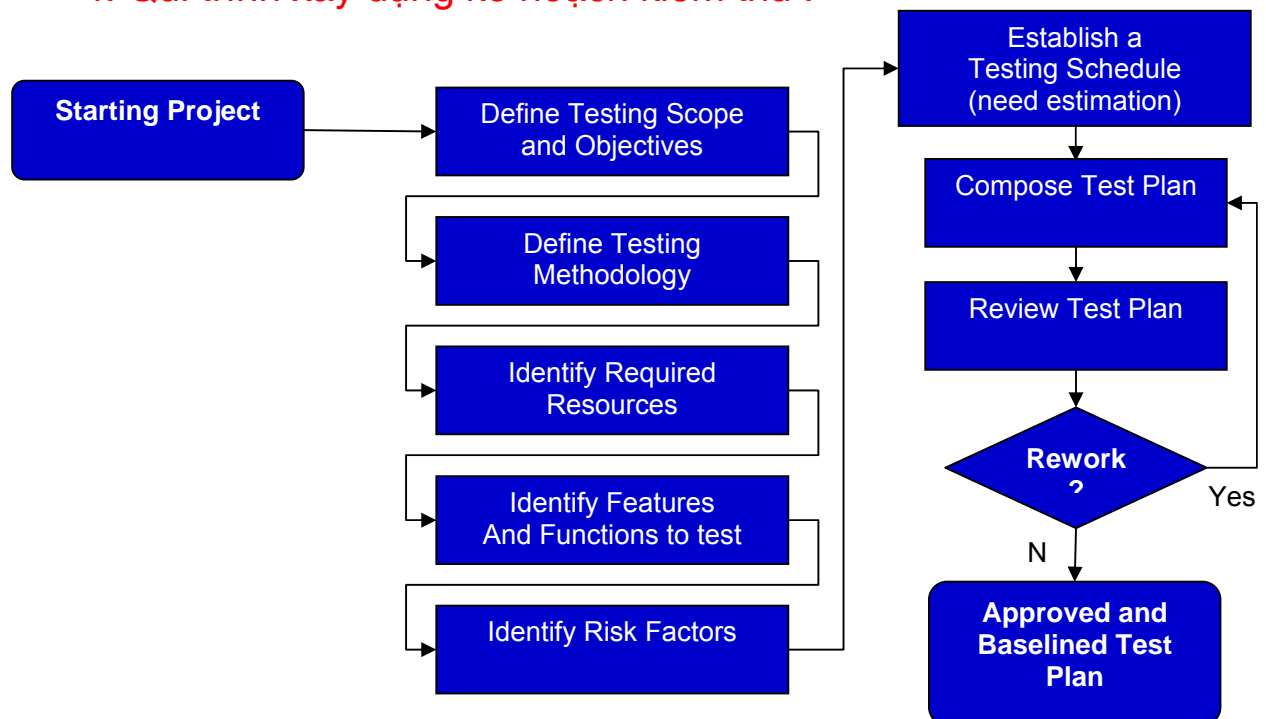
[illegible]

Starting Project

Define Testing Scope and Objectives

Define Testing Methodology

Identify Required Resources

Identify Features And Functions to test

Identify Risk Factors

Establish a Testing Schedule (need estimation)

Compose Test Plan

Review Test Plan

Rework ?

Yes

N

Approved and Baselined Test Plan